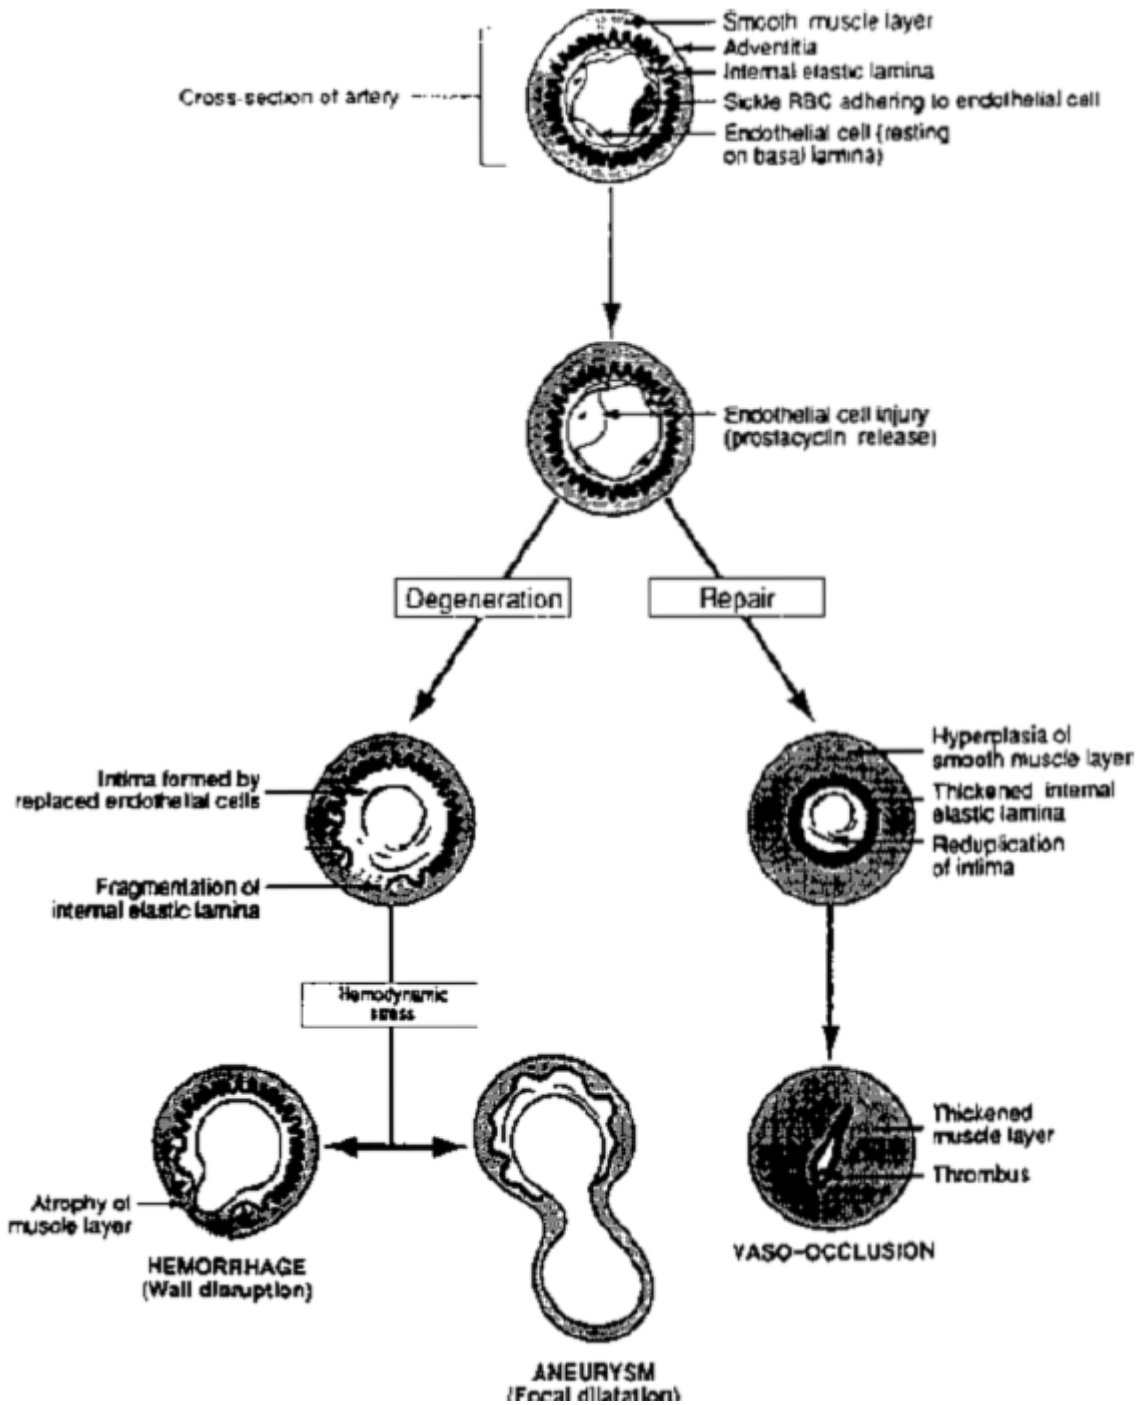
Cross-section of artery

Smooth muscle layer
Adventitia
Internal elastic lamina
Sickle RBC adhering to endothelial cell
Endothelial cell (resting on basal lamina)

Endothelial cell injury (prostacyclin release)

Degeneration

Repair

Intima formed by replaced endothelial cells

Fragmentation of internal elastic lamina

Hyperplasia of smooth muscle layer

Thickened internal elastic lamina

Reduplication of intima

Hemodynamic stress

Atrophy of muscle layer

HEMORRHAGE
(Wall disruption)

ANEURYSM
(Focal dilatation)

Thickened muscle layer

Thrombus

VASO-OCCLUSION